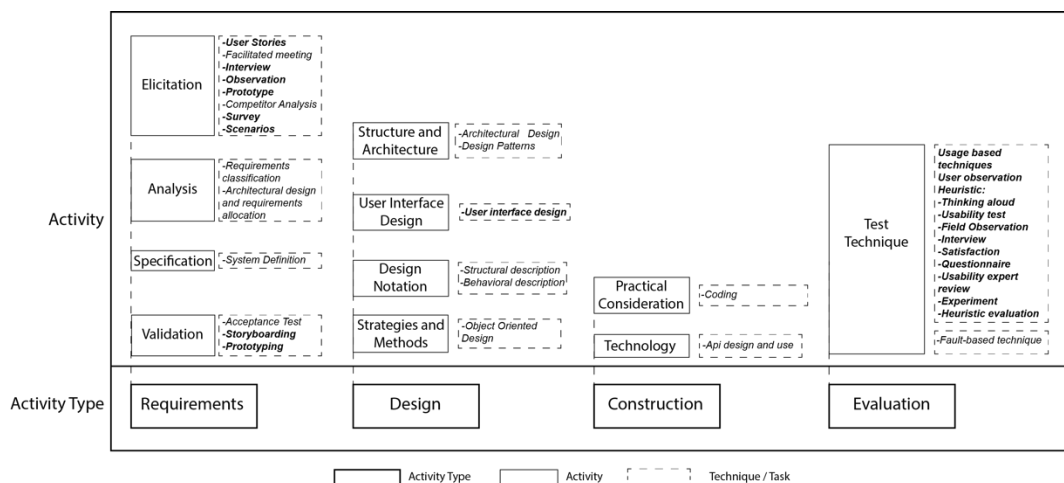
Activity

Elicitation
-User Stories
-Facilitated meeting
-Interview
-Observation
-Prototype
-Competitor Analysis
-Survey
-Scenarios

Analysis
-Requirements classification
-Architectural design and requirements allocation

Specification
-System Definition

Validation
-Acceptance Test
-Storyboarding
-Prototyping

Structure and Architecture
-Architectural Design
-Design Patterns

User Interface Design
-User interface design

Design Notation
-Structural description
-Behavioral description

Strategies and Methods
-Object Oriented Design

Practical Consideration
-Coding

Technology
-Api design and use

Test Technique
Usage based techniques
User observation
Heuristic:
-Thinking aloud
-Usability test
-Field Observation
-Interview
-Satisfaction
-Questionnaire
-Usability expert review
-Experiment
-Heuristic evaluation

-Fault-based technique

Activity Type

Requirements

Design

Construction

Evaluation

Activity Type
Activity
Technique / Task